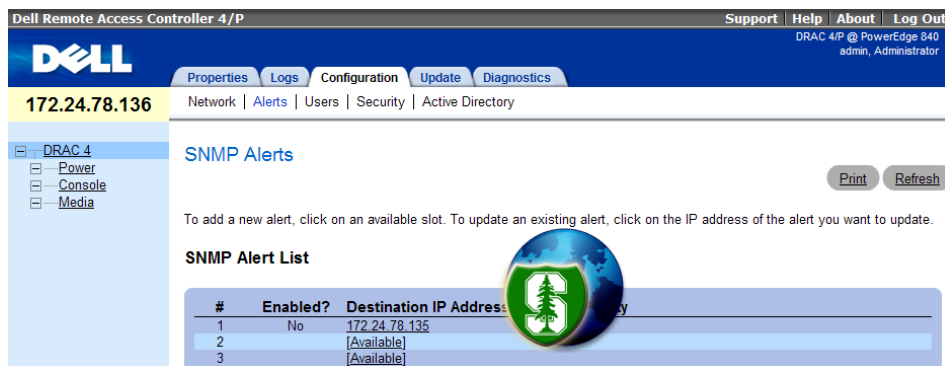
Dell Remote Access Controller 4/P

Support | Help | About | Log Out

DELL

DRAC 4/P @ PowerEdge 840
admin, Administrator

Properties Logs Configuration Update Diagnostics

172.24.78.136

Network | Alerts | Users | Security | Active Directory

DRAC 4
Power
Console
Media

SNMP Alerts

Print Refresh

To add a new alert, click on an available slot. To update an existing alert, click on the IP address of the alert you want to update.

SNMP Alert List

| # | Enabled? | Destination IP Address | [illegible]ty |
|---|---|---|---|
| 1 | No | 172.24.78.135 | |
| 2 | | [Available] | |
| 3 | | [Available] | |

S